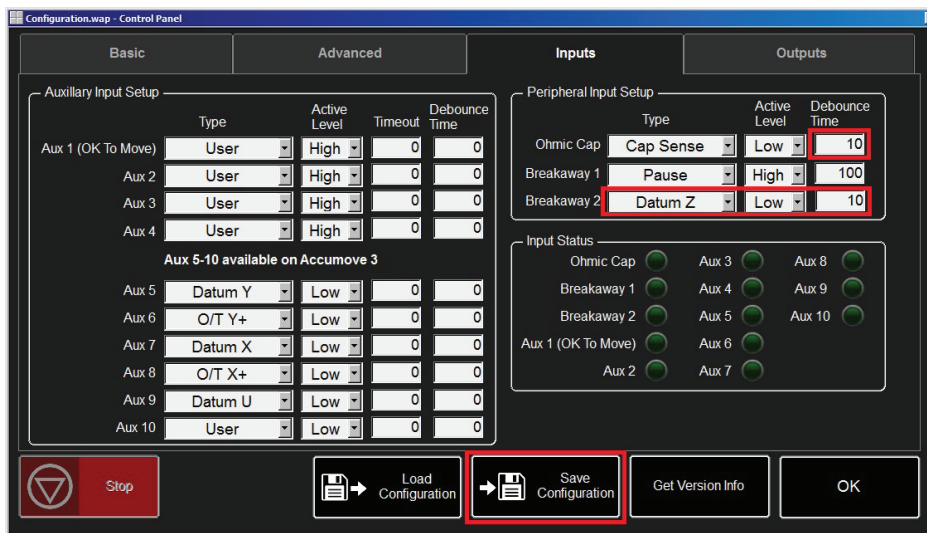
Configuration.wap - Control Panel

Basic | Advanced | Inputs | Outputs

Auxillary Input Setup

| | Type | Active Level | Timeout | Debounce Time |
|---|---|---|---|---|
| Aux 1 (OK To Move) | User | High | 0 | 0 |
| Aux 2 | User | High | 0 | 0 |
| Aux 3 | User | High | 0 | 0 |
| Aux 4 | User | High | 0 | 0 |

Aux 5-10 available on Accumove 3

| | Type | Active Level | Timeout | Debounce Time |
|---|---|---|---|---|
| Aux 5 | Datum Y | Low | 0 | 0 |
| Aux 6 | O/T Y+ | Low | 0 | 0 |
| Aux 7 | Datum X | Low | 0 | 0 |
| Aux 8 | O/T X+ | Low | 0 | 0 |
| Aux 9 | Datum U | Low | 0 | 0 |
| Aux 10 | User | Low | 0 | 0 |

Peripheral Input Setup

| | Type | Active Level | Debounce Time |
|---|---|---|---|
| Ohmic Cap | Cap Sense | Low | 10 |
| Breakaway 1 | Pause | High | 100 |
| Breakaway 2 | Datum Z | Low | 10 |

Input Status

Ohmic Cap
Breakaway 1
Breakaway 2
Aux 1 (OK To Move)
Aux 2
Aux 3
Aux 4
Aux 5
Aux 6
Aux 7
Aux 8
Aux 9
Aux 10

Stop
Load Configuration
Save Configuration
Get Version Info
OK